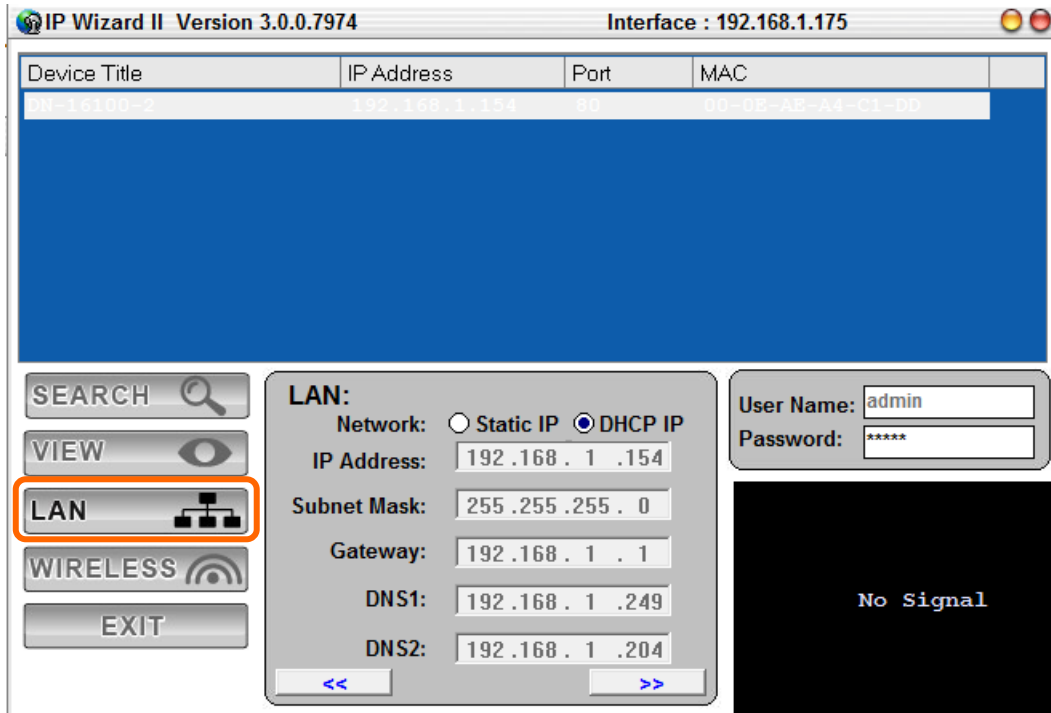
IP Wizard II Version 3.0.0.7974
Interface : 192.168.1.175

| Device Title | IP Address | Port | MAC |
|---|---|---|---|
| DN-16100-2 | 192.168.1.154 | 80 | 00-0E-AE-A4-C1-DD |

SEARCH
VIEW
LAN
WIRELESS
EXIT

LAN:
Network: Static IP DHCP IP
IP Address: 192 .168 . 1 .154
Subnet Mask: 255 .255 .255 . 0
Gateway: 192 .168 . 1 . 1
DNS1: 192 .168 . 1 .249
DNS2: 192 .168 . 1 .204
<<
>>

User Name: admin
Password: *****

No Signal